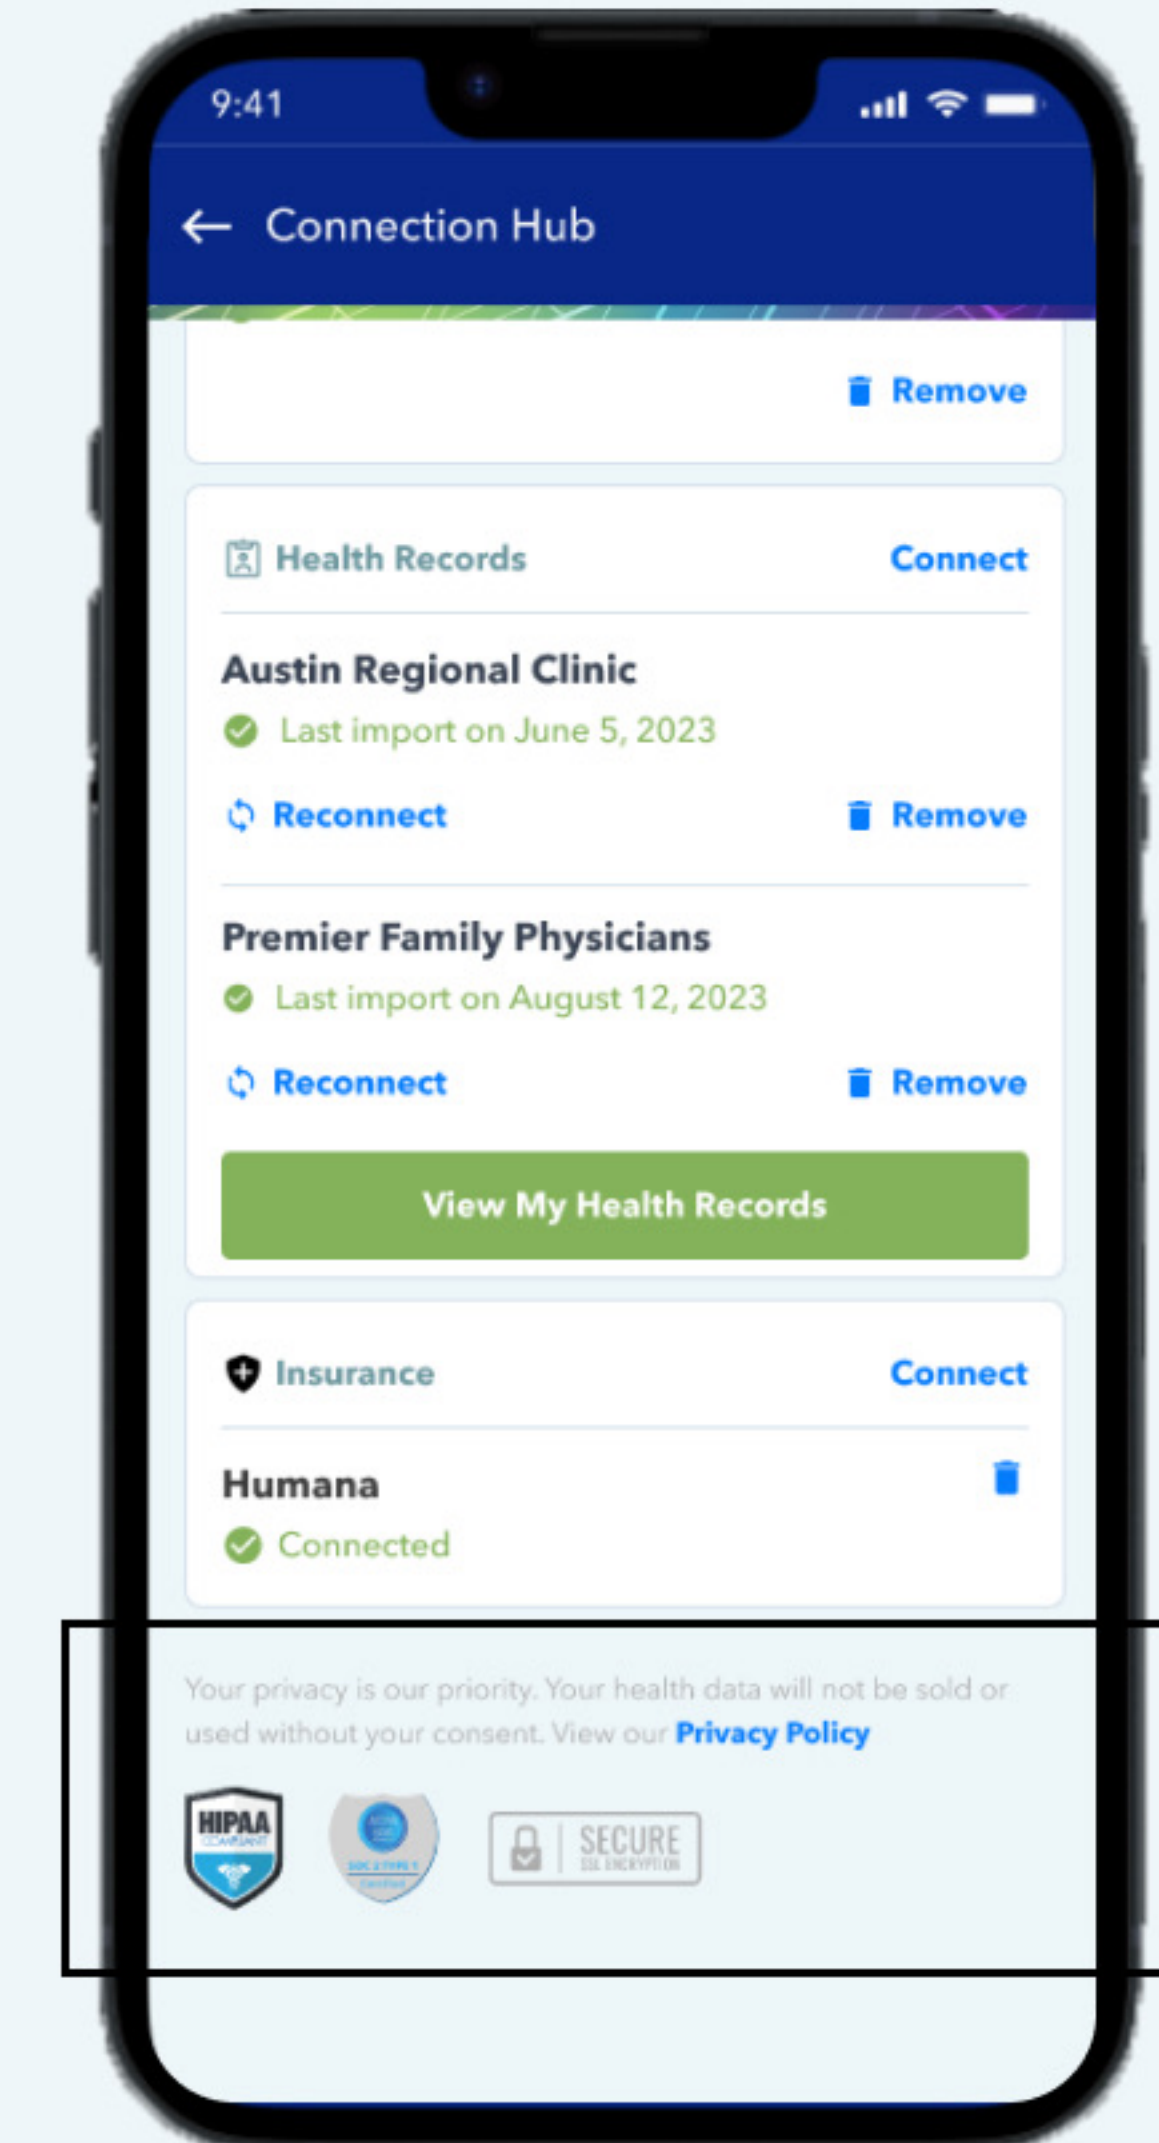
9:41

Connection Hub

Remove

Health Records Connect

Austin Regional Clinic
Last import on June 5, 2023

Reconnect Remove

Premier Family Physicians
Last import on August 12, 2023

Reconnect Remove

View My Health Records

Insurance Connect

Humana
Connected

Your privacy is our priority. Your health data will not be sold or used without your consent. View our Privacy Policy

HIPAA COMPLIANT

SOC 2 TYPE 1 Certified

SECURE SSL ENCRYPTION